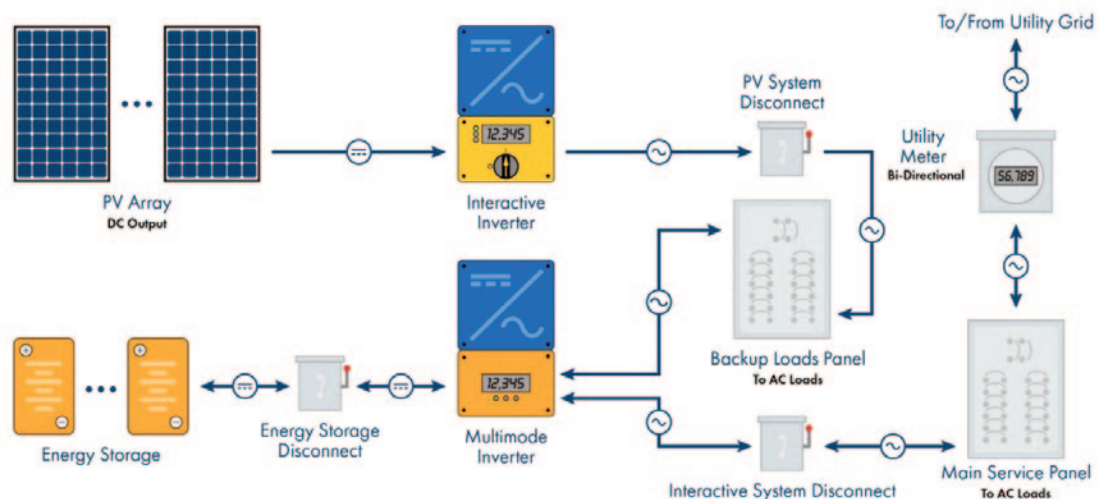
To/From Utility Grid

PV System Disconnect

Utility Meter
Bi-Directional

56,789

12,345

PV Array
DC Output

Interactive Inverter

Backup Loads Panel
To AC Loads

12,345

Energy Storage

Energy Storage Disconnect

Multimode Inverter

Interactive System Disconnect

Main Service Panel
To AC Loads